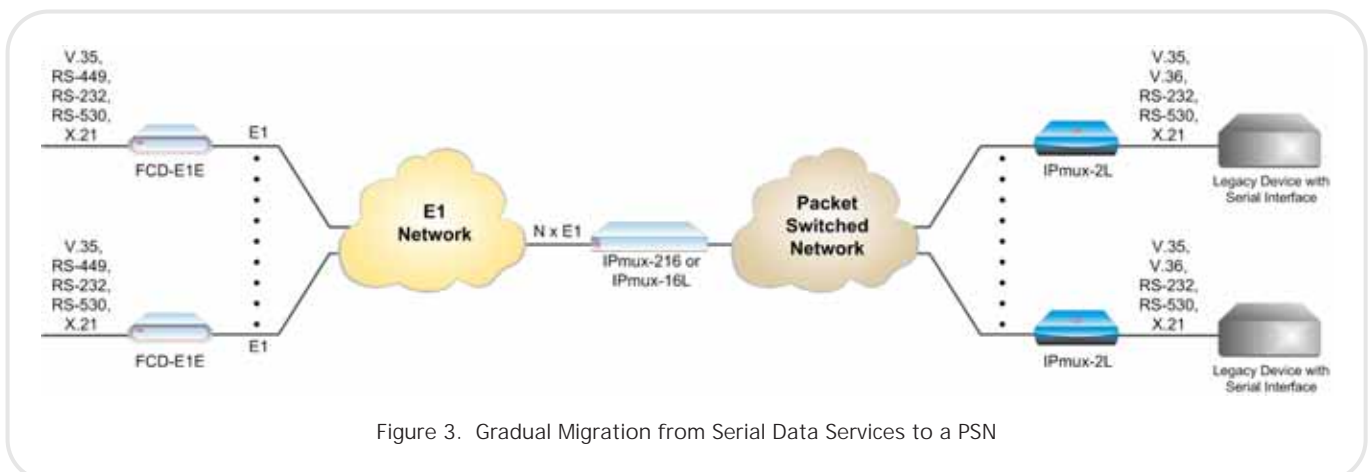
V.35,
RS-449,
RS-232,
RS-530,
X.21

FCD-E1E

E1

V.35,
RS-449,
RS-232,
RS-530,
X.21

FCD-E1E

E1

E1
Network

N x E1

IPmux-216 or
IPmux-16L

Packet
Switched
Network

V.35,
V.36,
RS-232,
RS-530,
X.21

IPmux-2L

Legacy Device with
Serial Interface

V.35,
V.36,
RS-232,
RS-530,
X.21

IPmux-2L

Legacy Device with
Serial Interface

Figure 3. Gradual Migration from Serial Data Services to a PSN